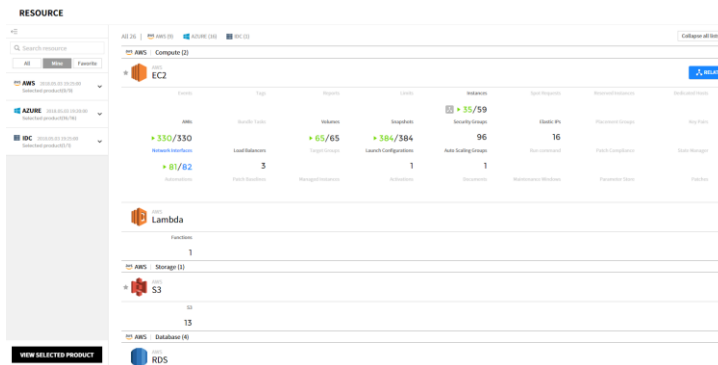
RESOURCE

Search resource

All | Mine | Favorite

AWS 2018.05.03 15:25:03
Selected product(9/78)

AZURE 2018.05.03 15:00:00
Selected product(9/78)

IDC 2018.05.03 15:00:00
Selected product(5/7)

VIEW SELECTED PRODUCT

All 26 | AWS (9) AZURE (36) IDC (1)

Collapse all list

AWS | Compute (2)

AWS
EC2

RELA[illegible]

Events | Tags | Reports | Limits | Instances | Spot Requests | Reserved Instances | Dedicated Hosts

35/59

AMIs | Bundle Tasks | Volumes | Snapshots | Security Groups | Elastic IPs | Placement Groups | Key Pairs

330/330 | | 65/65 | 384/384 | 96 | 16

Network Interfaces | Load Balancers | Target Groups | Launch Configurations | Auto Scaling Groups | Run command | Patch Compliance | State Manager

81/82 | 3 | | 1 | 1

Automations | Patch Baselines | Managed Instances | Activations | Documents | Maintenance Windows | Parameter Store | Patches

AWS
Lambda

Functions
1

AWS | Storage (1)

AWS
S3

S3
13

AWS | Database (4)

AWS
RDS